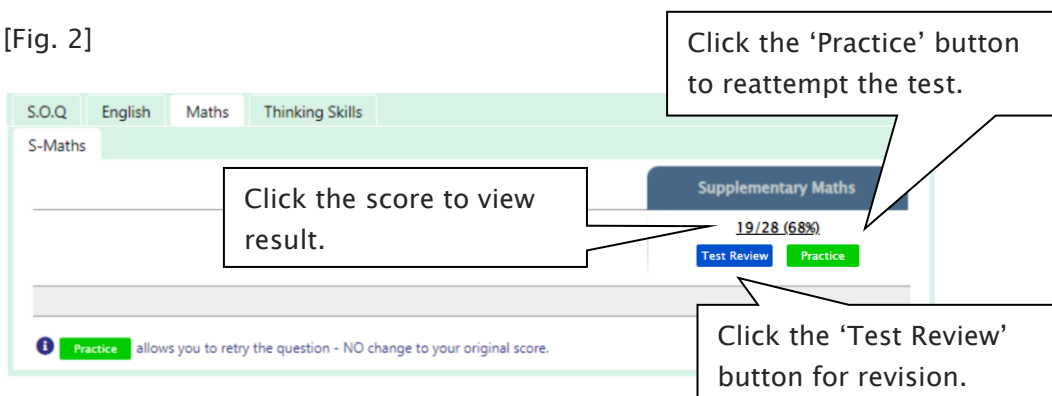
[Fig. 2]

Click the 'Practice' button to reattempt the test.

S.O.Q English Maths Thinking Skills

S-Maths

Click the score to view result.

Supplementary Maths

19/28 (68%)

Test Review Practice

Practice allows you to retry the question - NO change to your original score.

Click the 'Test Review' button for revision.